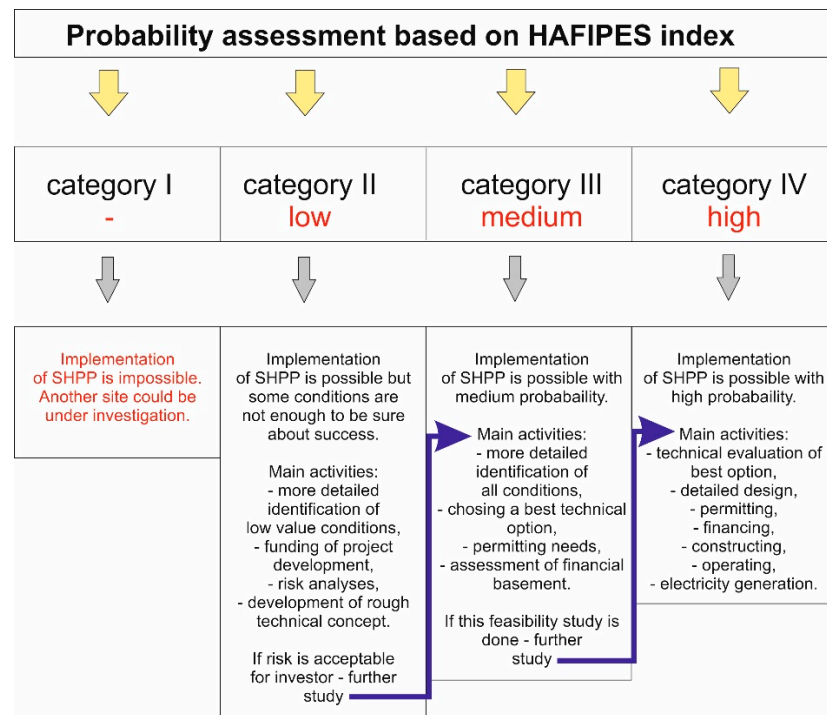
Probability assessment based on HAFIPES index

category I
-

category II
low

category III
medium

category IV
high

Implementation of SHPP is impossible. Another site could be under investigation.

Implementation of SHPP is possible but some conditions are not enough to be sure about success.

Main activities:
- more detailed identification of low value conditions,
- funding of project development,
- risk analyses,
- development of rough technical concept.

If risk is acceptable for investor - further study

Implementation of SHPP is possible with medium probabaility.

Main activities:
- more detailed identification of all conditions,
- chosing a best technical option,
- permitting needs,
- assessment of financial basement.

If this feasibility study is done - further study

Implementation of SHPP is possible with high probabaility.

Main activities:
- technical evaluation of best option,
- detailed design,
- permitting,
- financing,
- constructing,
- operating,
- electricity generation.